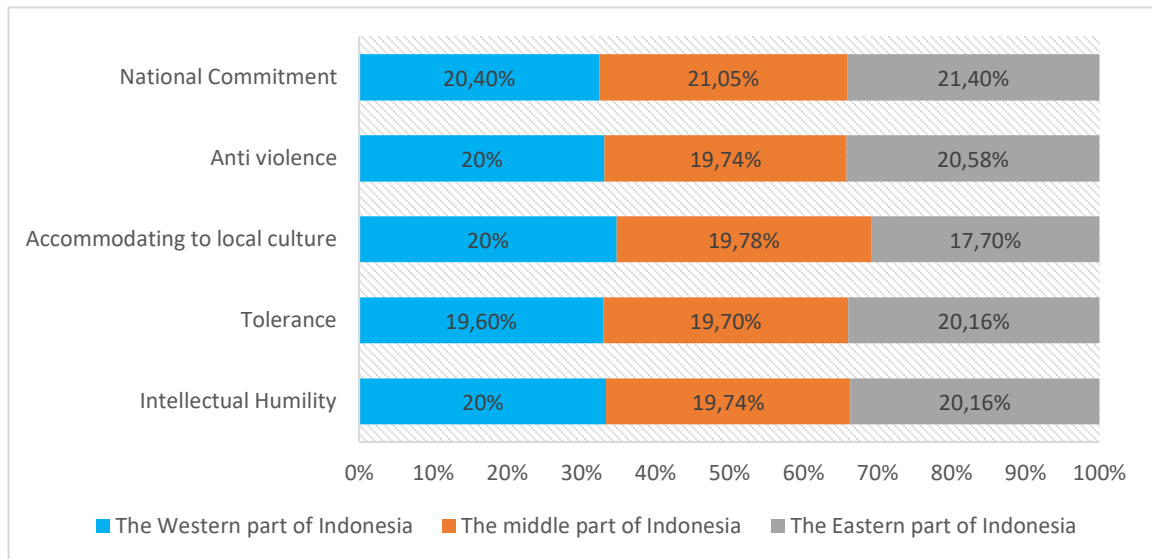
| | The Western part of Indonesia | The middle part of Indonesia | The Eastern part of Indonesia |
|---|---|---|---|
| National Commitment | 20,40% | 21,05% | 21,40% |
| Anti violence | 20% | 19,74% | 20,58% |
| Accommodating to local culture | 20% | 19,78% | 17,70% |
| Tolerance | 19,60% | 19,70% | 20,16% |
| Intellectual Humility | 20% | 19,74% | 20,16% |

0% 10% 20% 30% 40% 50% 60% 70% 80% 90% 100%

The Western part of Indonesia The middle part of Indonesia The Eastern part of Indonesia